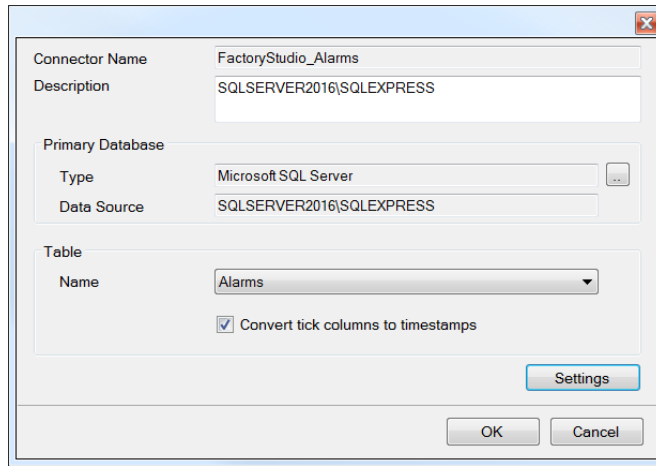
Connector Name
FactoryStudio_Alarms
Description
SQLSERVER2016\SQLEXPRESS

Primary Database
Type
Microsoft SQL Server
...
Data Source
SQLSERVER2016\SQLEXPRESS

Table
Name
Alarms
Convert tick columns to timestamps

Settings

OK
Cancel